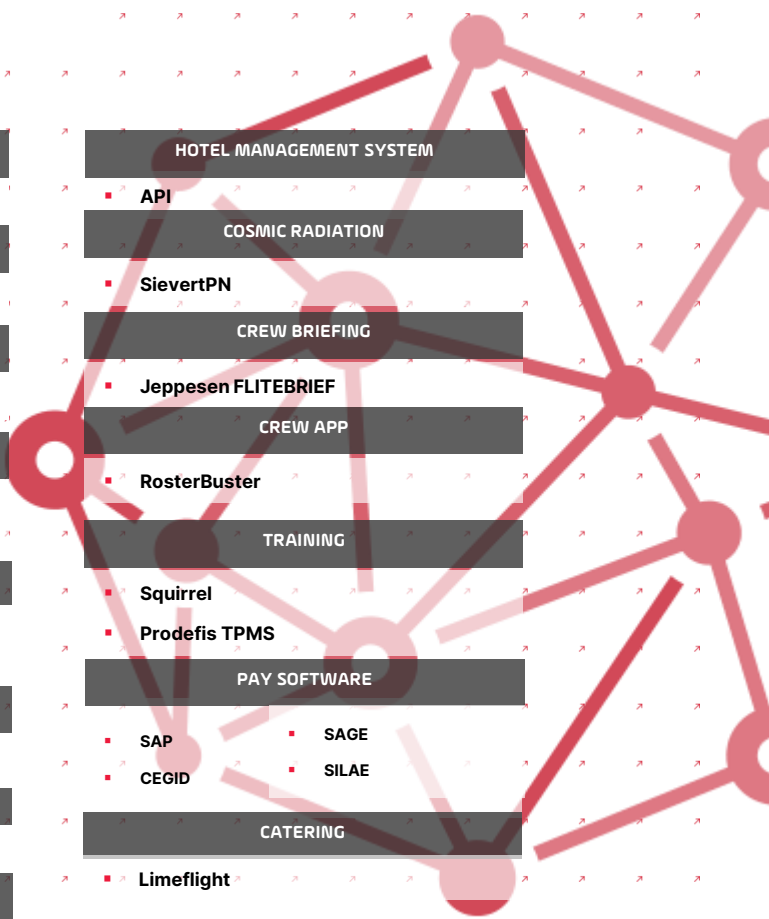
HOTEL MANAGEMENT SYSTEM

- API

COSMIC RADIATION

- SievertPN

CREW BRIEFING

- Jeppesen FLITEBRIEF

CREW APP

- RosterBuster

TRAINING

- Squirrel
- Prodefis TPMS

PAY SOFTWARE

- SAP
- CEGID
- SAGE
- SILAE

CATERING

- Limeflight